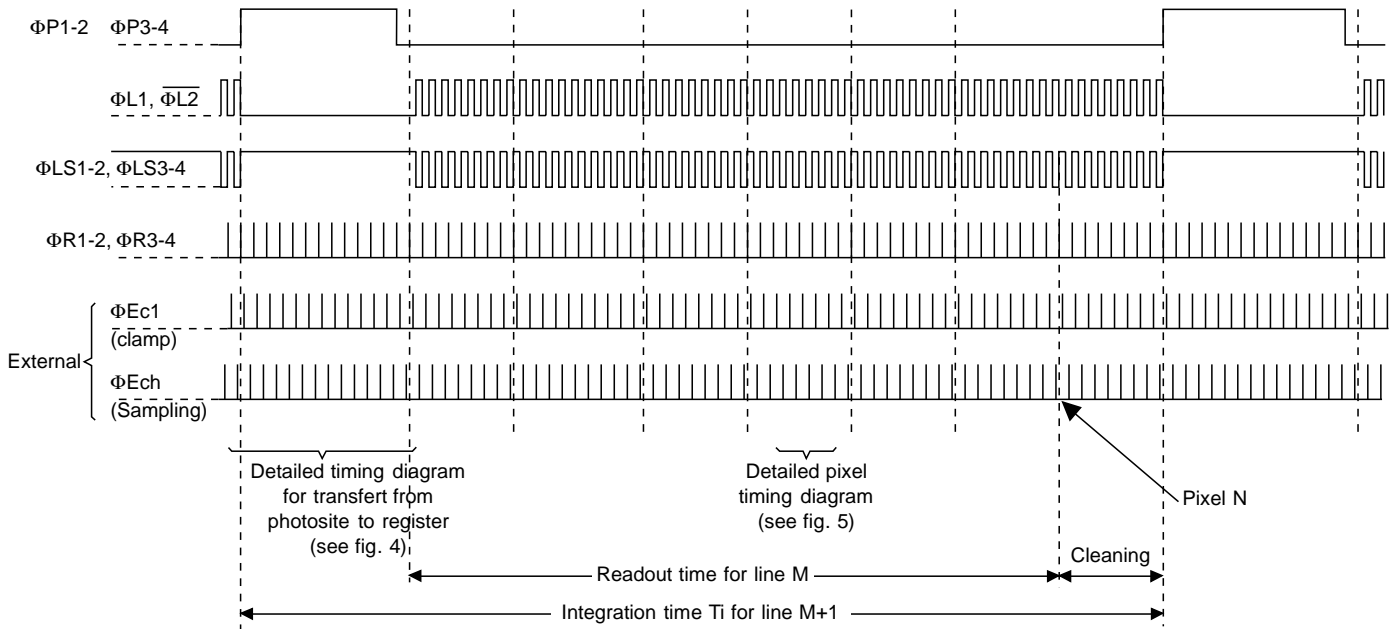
ΦP1-2 ΦP3-4

ΦL1, $\overline{\Phi L2}$

ΦLS1-2, ΦLS3-4

ΦR1-2, ΦR3-4

ΦEc1
(clamp)

External

ΦEch
(Sampling)

Detailed timing diagram for transfert from photosite to register (see fig. 4)

Detailed pixel timing diagram (see fig. 5)

Pixel N

Cleaning

Readout time for line M

Integration time Ti for line M+1